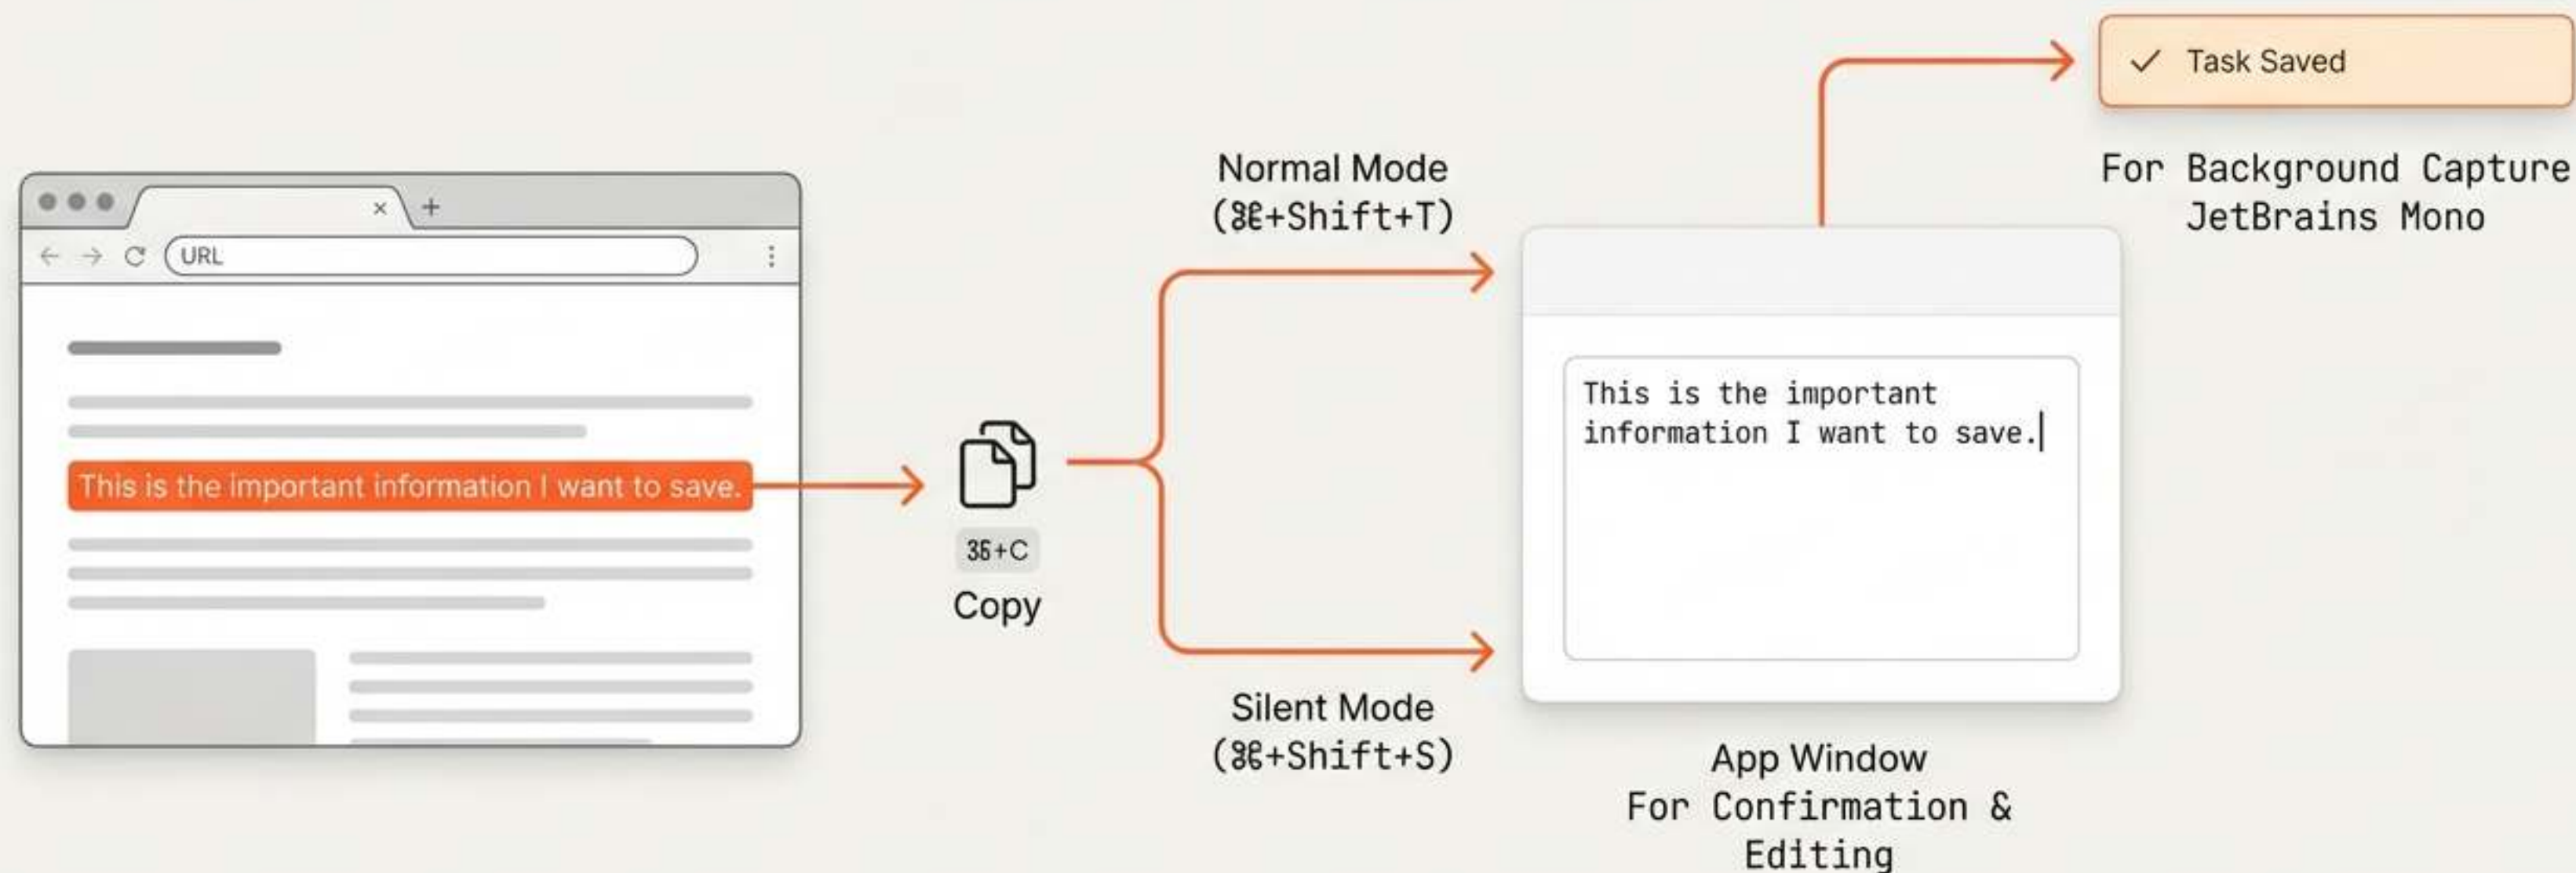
× +

URL

This is the important information I want to save.

⌘+C
Copy

Normal Mode
(⌘+Shift+T)

Silent Mode
(⌘+Shift+S)

This is the important information I want to save.

App Window
For Confirmation & Editing

✓ Task Saved

For Background Capture
JetBrains Mono